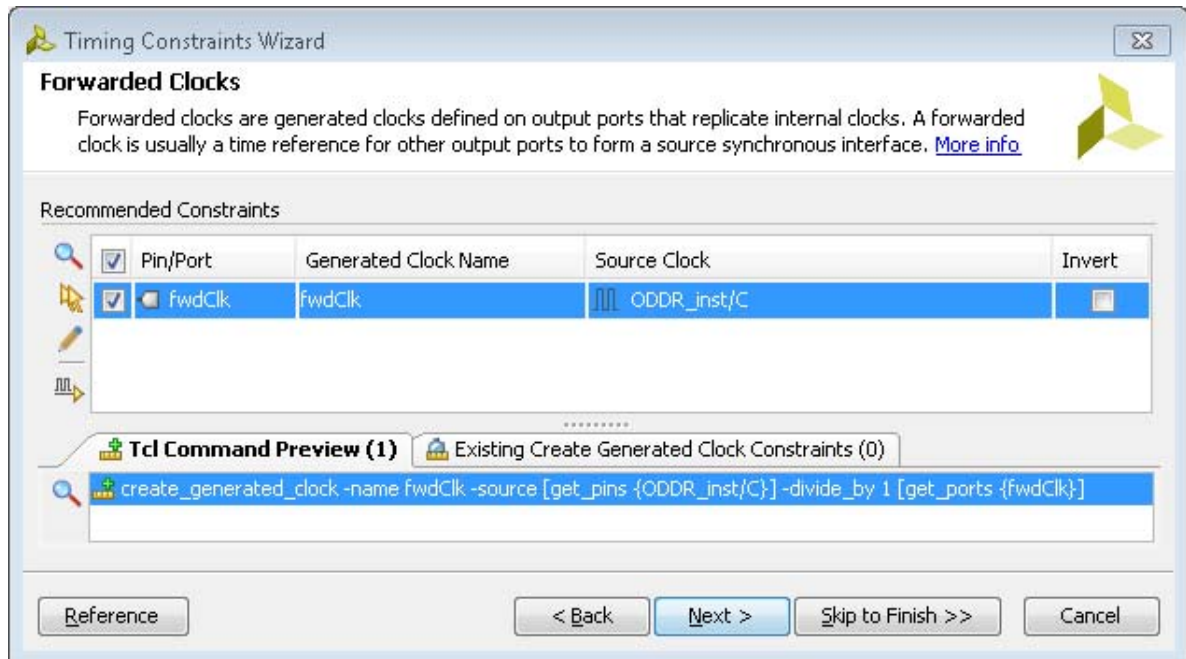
Timing Constraints Wizard

Forwarded Clocks

Forwarded clocks are generated clocks defined on output ports that replicate internal clocks. A forwarded clock is usually a time reference for other output ports to form a source synchronous interface. More info

Recommended Constraints

| Pin/Port | Generated Clock Name | Source Clock | Invert |
|---|---|---|---|
| fwdClk | fwdClk | ODDR_inst/C | |

Tcl Command Preview (1)

Existing Create Generated Clock Constraints (0)

create_generated_clock -name fwdClk -source [get_pins {ODDR_inst/C}] -divide_by 1 [get_ports {fwdClk}]

Reference

< Back

Next >

Skip to Finish >>

Cancel